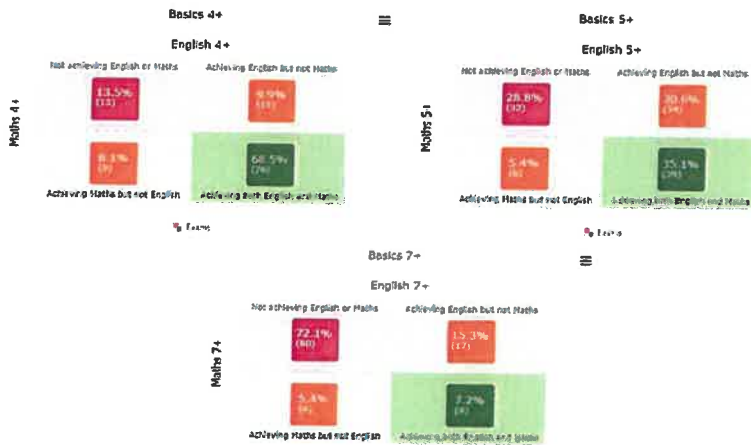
Basics 4+

English 4+

Not achieving English or Maths

13.5%
(15)

Achieving English but not Maths

9.9%
(11)

Maths 4+

8.1%
(9)

Achieving Maths but not English

68.5%
(76)

Achieving both English and Maths

Exams

Basics 5+

English 5+

Not achieving English or Maths

28.8%
(32)

Achieving English but not Maths

30.6%
(34)

Maths 5+

5.4%
(6)

Achieving Maths but not English

35.1%
(39)

Achieving both English and Maths

Exams

Basics 7+

English 7+

Not achieving English or Maths

72.1%
(80)

Achieving English but not Maths

15.3%
(17)

Maths 7+

5.4%
(6)

Achieving Maths but not English

7.2%
(8)

Achieving both English and Maths